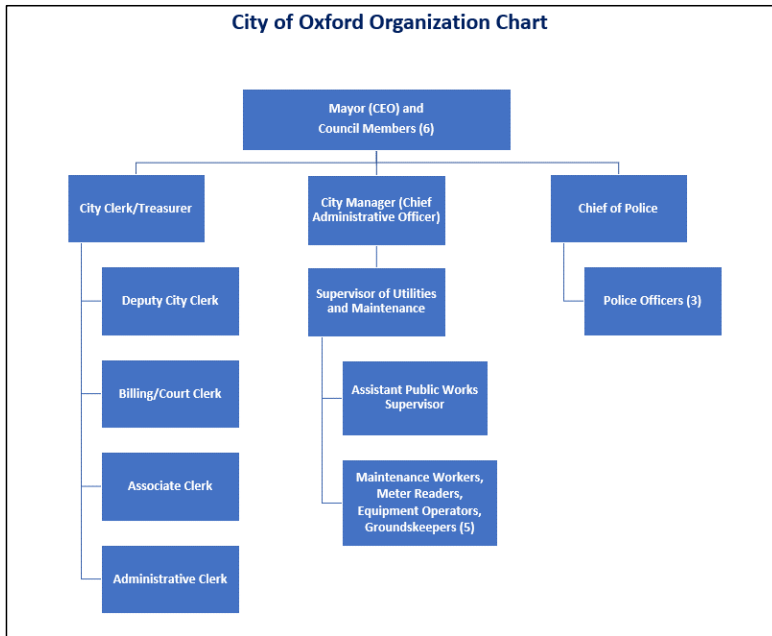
City of Oxford Organization Chart

Mayor (CEO) and Council Members (6)

City Clerk/Treasurer

City Manager (Chief Administrative Officer)

Chief of Police

Deputy City Clerk

Billing/Court Clerk

Associate Clerk

Administrative Clerk

Supervisor of Utilities and Maintenance

Assistant Public Works Supervisor

Maintenance Workers, Meter Readers, Equipment Operators, Groundskeepers (5)

Police Officers (3)